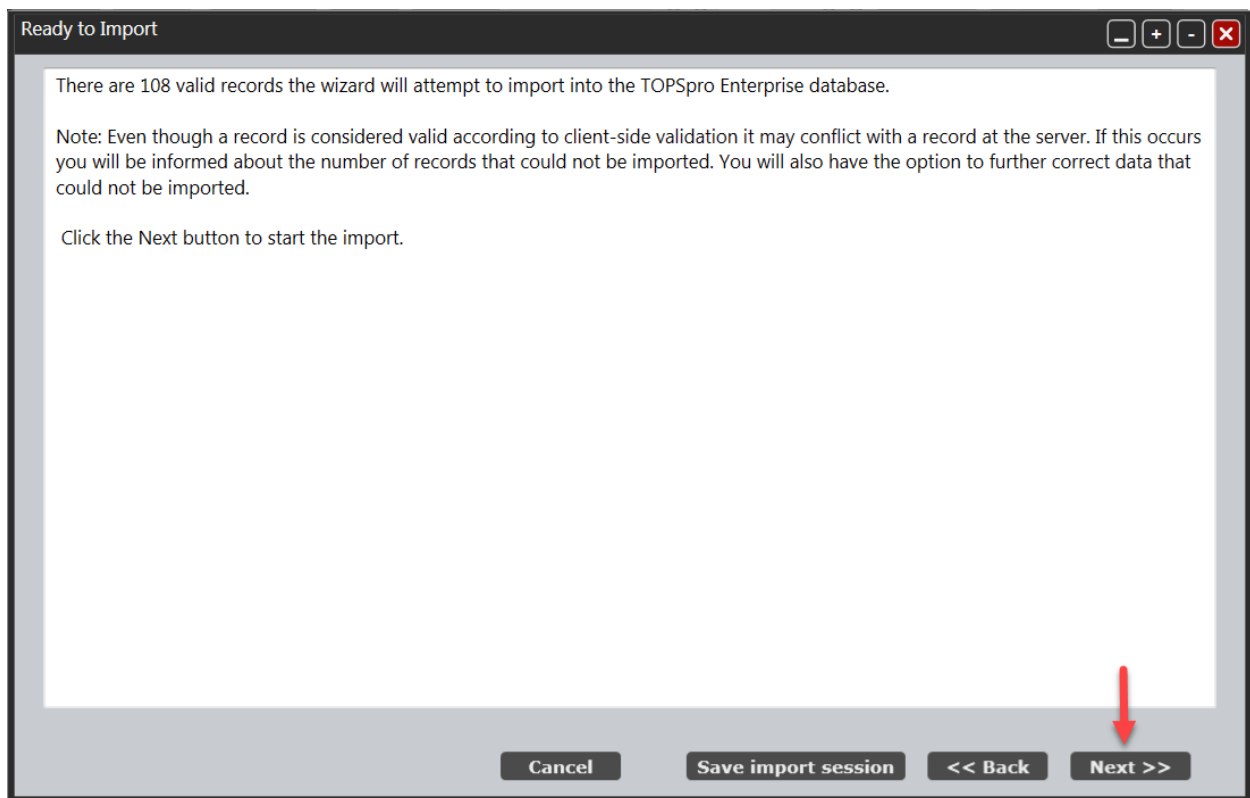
Ready to Import

There are 108 valid records the wizard will attempt to import into the TOPSpro Enterprise database.

Note: Even though a record is considered valid according to client-side validation it may conflict with a record at the server. If this occurs you will be informed about the number of records that could not be imported. You will also have the option to further correct data that could not be imported.

Click the Next button to start the import.

Cancel

Save import session

<< Back

Next >>